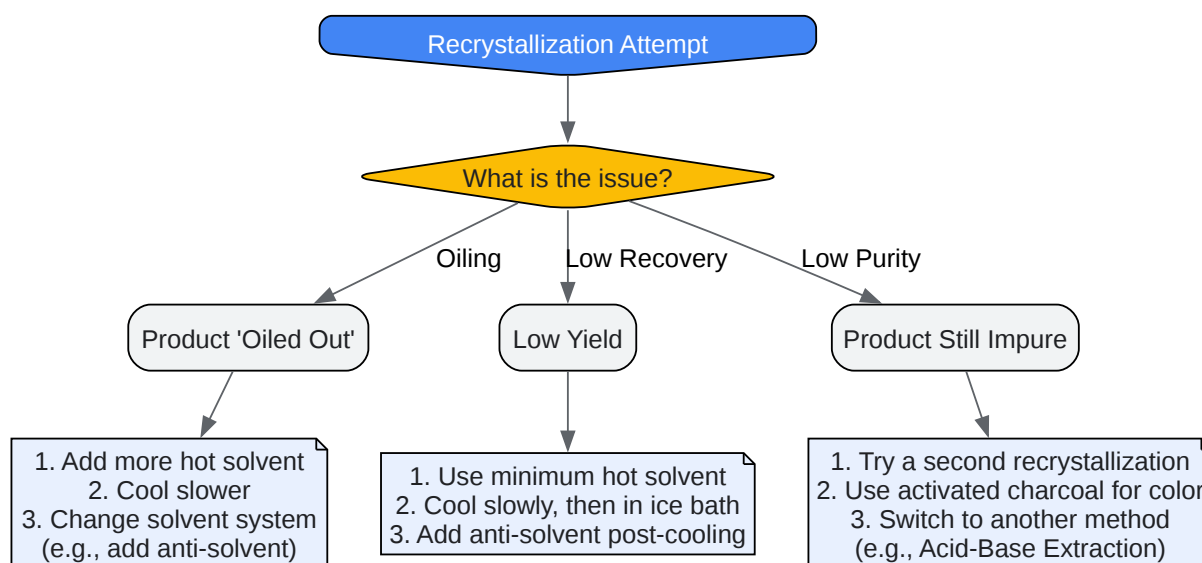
Recrystallization Attempt

What is the issue?

Oiling

Low Recovery

Low Purity

Product 'Oiled Out'

Low Yield

Product Still Impure

1. Add more hot solvent
2. Cool slower
3. Change solvent system (e.g., add anti-solvent)

1. Use minimum hot solvent
2. Cool slowly, then in ice bath
3. Add anti-solvent post-cooling

1. Try a second recrystallization
2. Use activated charcoal for colo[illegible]
3. Switch to another method (e.g., Acid-Base Extraction)